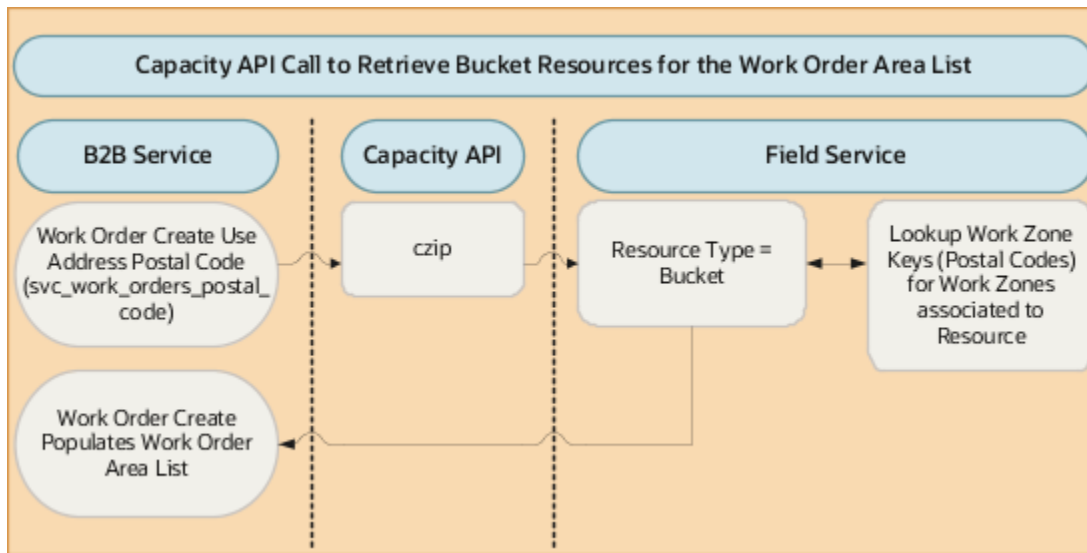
Capacity API Call to Retrieve Bucket Resources for the Work Order Area List

B2B Service

Capacity API

Field Service

Work Order Create Use Address Postal Code (svc_work_orders_postal_code)

czip

Resource Type = Bucket

Lookup Work Zone Keys (Postal Codes) for Work Zones associated to Resource

Work Order Create Populates Work Order Area List